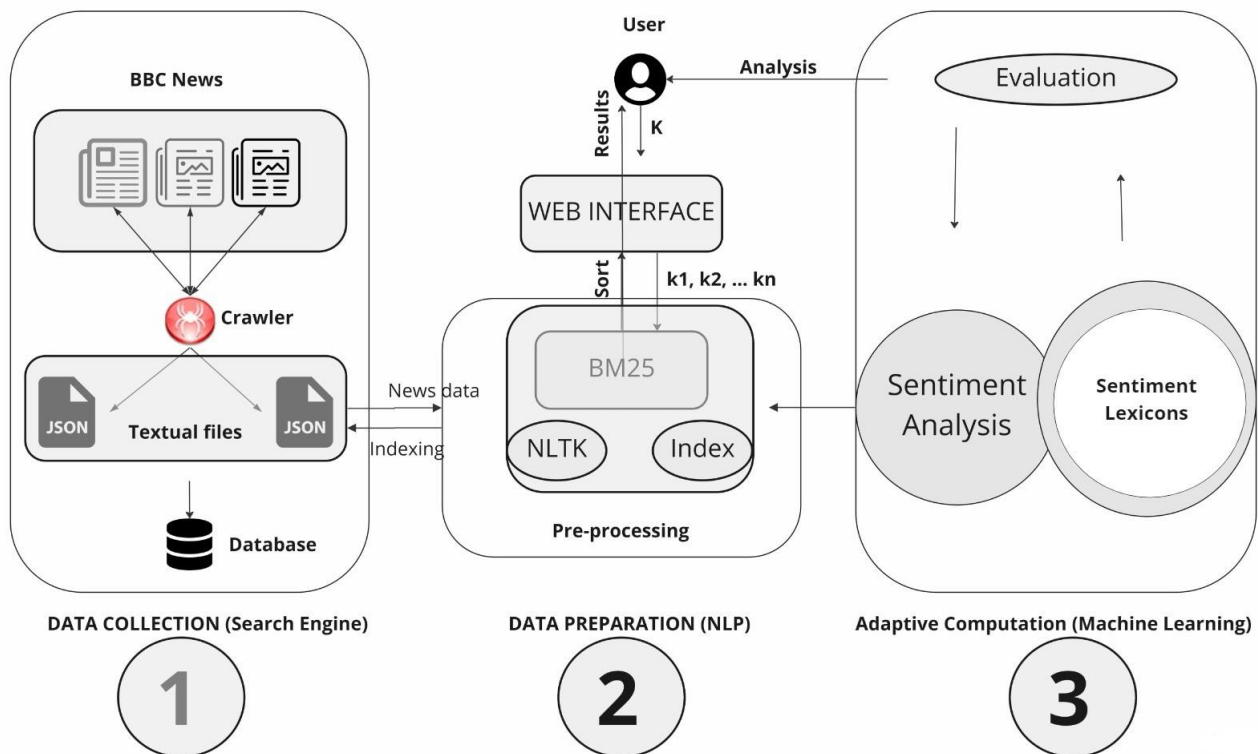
BBC News

Crawler

JSON

Textual files

JSON

Database

DATA COLLECTION (Search Engine)

1

User

Analysis

Results

K

WEB INTERFACE

Sort

k1, k2, ... kn

BM25

NLTK

Index

News data

Indexing

Pre-processing

DATA PREPARATION (NLP)

2

Evaluation

Sentiment Analysis

Sentiment Lexicons

Adaptive Computation (Machine Learning)

3